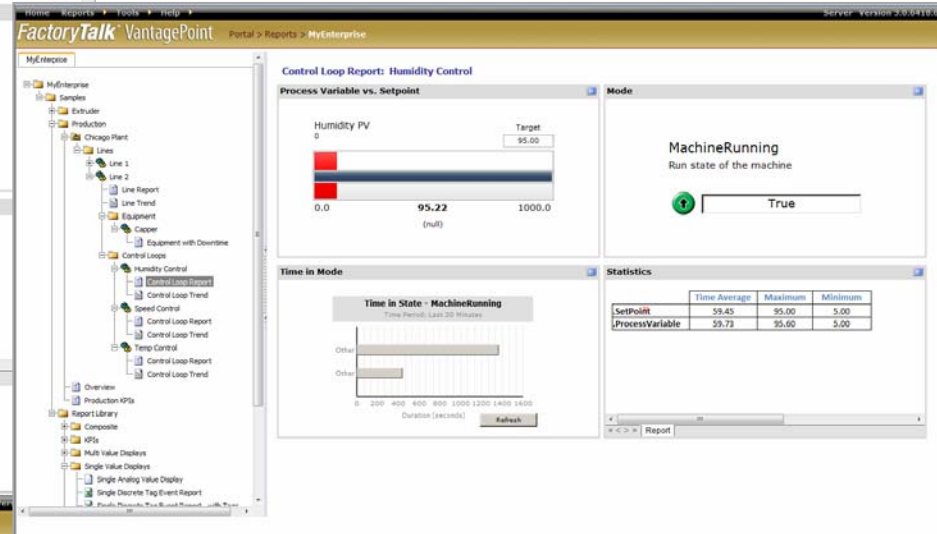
Home Reports ▸ Tools ▸ Help ▸
Server Version 3.0.0410.0

FactoryTalk® VantagePoint Portal > Reports > MyEnterprise

MyEnterprise

MyEnterprise
Samples
Extruder
Production
Chicago Plant
Lines
Line 1
Line 2
Line Report
Line Trend
Equipment
Capper
Equipment with Downtime
Control Loops
Humidity Control
Control Loop Report
Control Loop Trend
Speed Control
Control Loop Report
Control Loop Trend
Temp Control
Control Loop Report
Control Loop Trend
Overview
Production KPIs
Report Library
Composite
KPIs
Multi Value Displays
Single Value Displays
Single Analog Value Display
Single Discrete Tag Event Report
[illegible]

Control Loop Report: Humidity Control

Process Variable vs. Setpoint

Humidity PV
0
Target
95.00
0.0 95.22 1000.0
(null)

Mode

MachineRunning
Run state of the machine
True

Time in Mode

Time in State - MachineRunning
Time Period: Last 30 Minutes
Other
Other
0 200 400 600 800 1000 1200 1400 1600
Duration (seconds)
Refresh

Statistics

| | Time Average | Maximum | Minimum |
|---|---|---|---|
| .SetPoint | 59.45 | 95.00 | 5.00 |
| .ProcessVariable | 59.73 | 95.60 | 5.00 |

Report